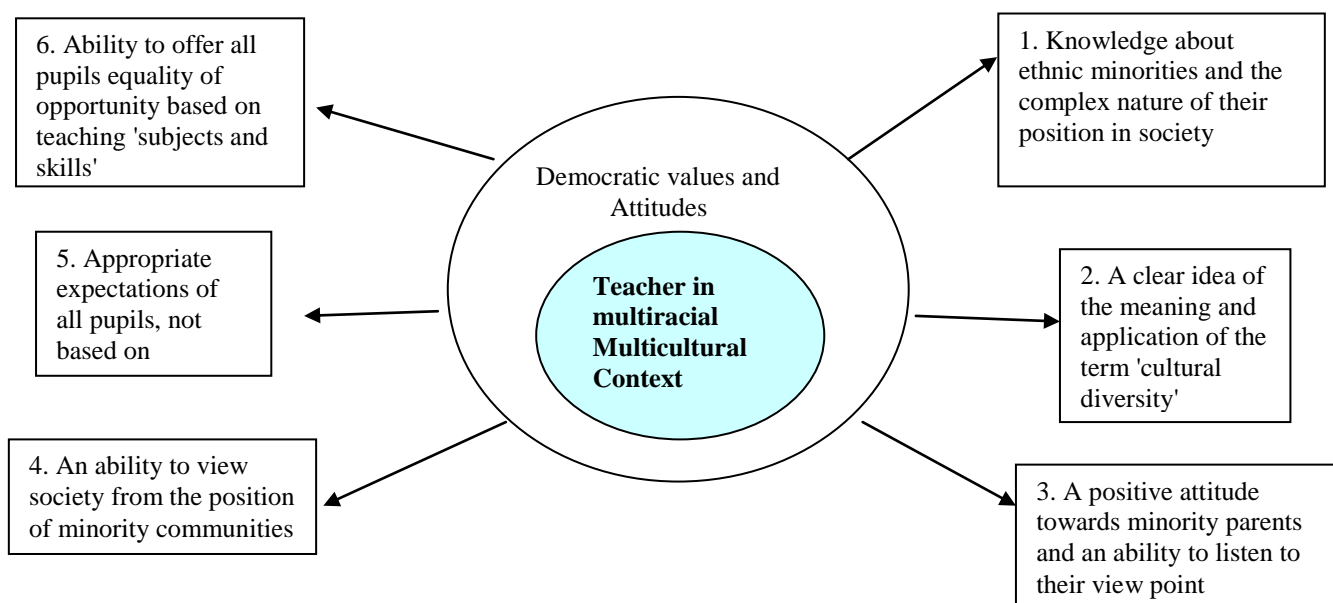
Democratic values and Attitudes

**Teacher in multiracial Multicultural Context**

1. Knowledge about ethnic minorities and the complex nature of their position in society

2. A clear idea of the meaning and application of the term 'cultural diversity'

3. A positive attitude towards minority parents and an ability to listen to their view point

4. An ability to view society from the position of minority communities

5. Appropriate expectations of all pupils, not based on

6. Ability to offer all pupils equality of opportunity based on teaching 'subjects and skills'